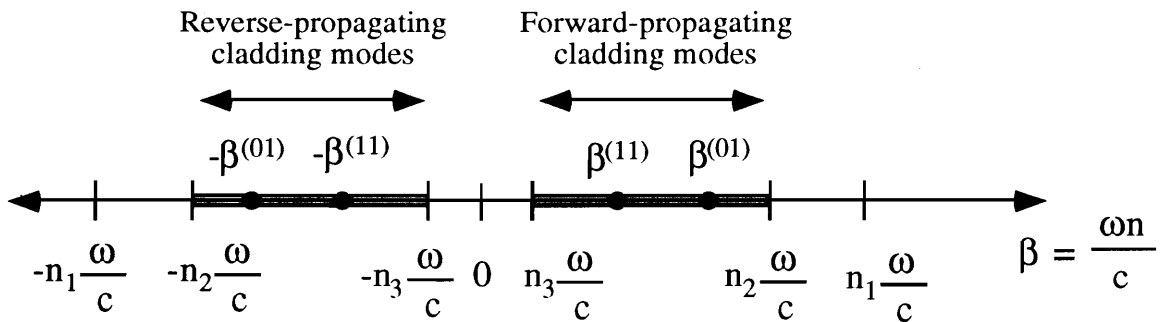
Reverse-propagating cladding modes

Forward-propagating cladding modes

$-\beta^{(01)}$ $-\beta^{(11)}$

$\beta^{(11)}$ $\beta^{(01)}$

$-n_1\frac{\omega}{c}$ $-n_2\frac{\omega}{c}$ $-n_3\frac{\omega}{c}$ 0 $n_3\frac{\omega}{c}$ $n_2\frac{\omega}{c}$ $n_1\frac{\omega}{c}$ $\beta = \frac{\omega n}{c}$